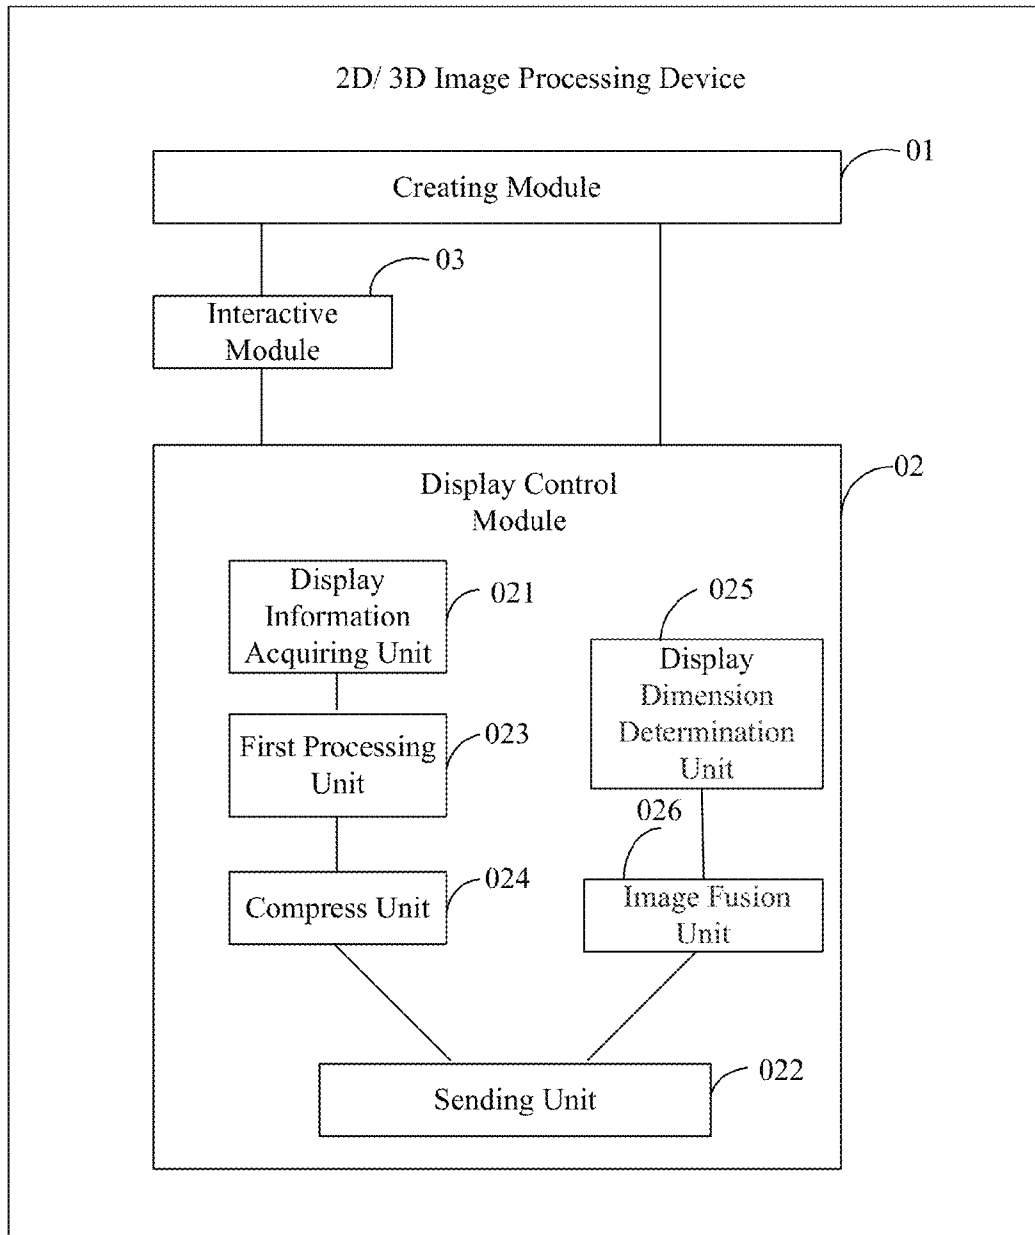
2D/ 3D Image Processing Device

Creating Module

01

03

Interactive Module

Display Control Module

02

Display Information Acquiring Unit

021

025

Display Dimension Determination Unit

First Processing Unit

023

026

Compress Unit

024

Image Fusion Unit

Sending Unit

022